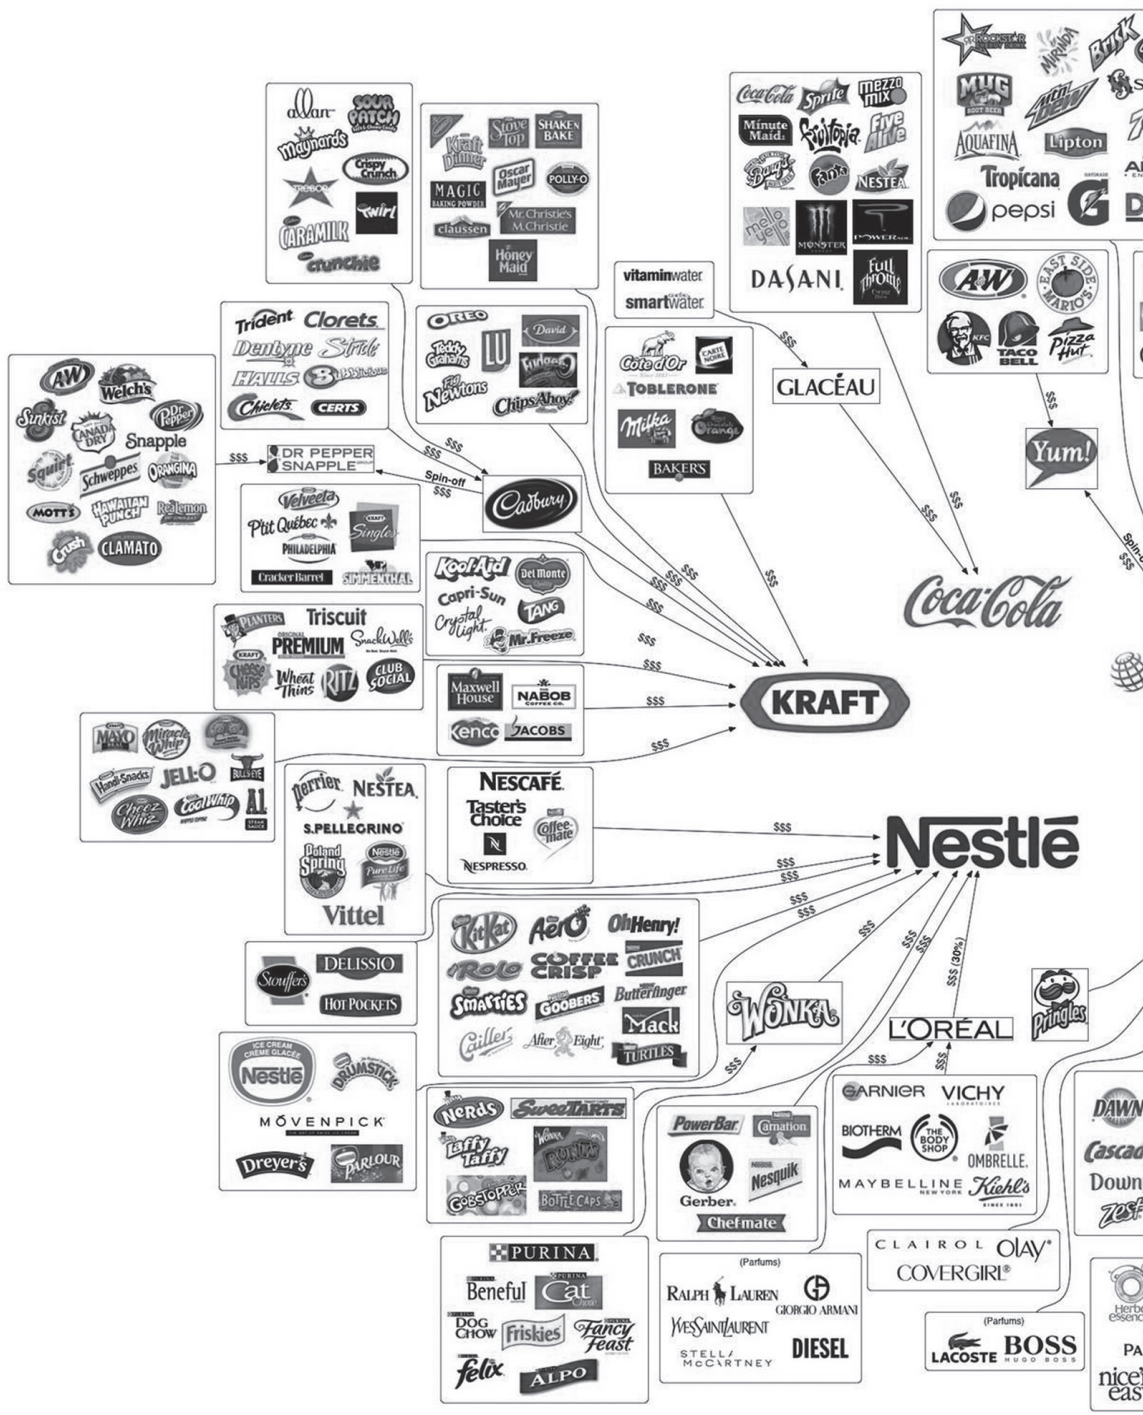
allan SOUR PATCH Maynards Crispy Crunch TREBOR CARAMILK Twirl Crunchie

Kraft Dinner Stove Top SHAKE 'N BAKE MAGIC BAKING POWDER Oscar Mayer POLLY-O claussen Mr. Christie's M.Christie Honey Maid

Coca-Cola Sprite mezzo mix Minute Maid Fruitopia Five Alive Barq's Fanta NESTEA mello yello MONSTER POWERADE DASANI Full Throttle

ROCKSTAR MIRINDA BRISK MUG ROOT BEER Mtn Dew AQUAFINA Lipton Tropicana pepsi G

A&W EAST SIDE MARIO'S KFC TACO BELL Pizza Hut

$$$

Yum!

Spin-off $$$

vitaminwater smartwater

$$$

GLACÉAU

$$$

Trident Clorets Dentyne Stride HALLS Bubbaloo Chiclets CERTS

OREO Teddy Grahams LU David Fig Newtons Fingers Chips Ahoy!

Côte d'Or CARTE NOIRE TOBLERONE Milka Terry's Chocolate Orange BAKER'S

A&W Welch's Sunkist CANADA DRY Dr Pepper Snapple Squirt Schweppes ORANGINA MOTT'S HAWAIIAN PUNCH ReaLemon Crush CLAMATO

$$$

DR PEPPER SNAPPLE GROUP

Spin-off

$$$ $$$

Cadbury

Velveeta P'tit Québec KRAFT Singles PHILADELPHIA Cracker Barrel SIMMENTHAL

Kool-Aid Del Monte Capri-Sun TANG Crystal Light Mr. Freeze

$$$ $$$ $$$ $$$

Coca-Cola

PLANTERS Triscuit PREMIUM SnackWell's CHEESE NIPS Wheat Thins RITZ CLUB SOCIAL

$$$

$$$

Maxwell House NABOB Kenco JACOBS

$$$

KRAFT

MAYO Miracle Whip Handi-Snacks JELL-O BULL'S-EYE Cheez Whiz Cool Whip A1

$$$

Perrier NESTEA S.PELLEGRINO Poland Spring Nestlé Pure Life Vittel

NESCAFÉ Taster's Choice Coffee-mate NESPRESSO

$$$

$$$ $$$

Nestlé

$$$ $$$

KitKat Aero Oh Henry! Rolo COFFEE CRISP CRUNCH SMARTIES GOOBERS Butterfinger Cailler After Eight Mack TURTLES

Stouffer's DELISSIO HOT POCKETS

$$$

$$$ $$$ $$$ (30%)

WONKA

Pringles

L'ORÉAL

$$$ $$$

$$$

ICE CREAM CRÈME GLACÉE Nestlé DRUMSTICK MÖVENPICK Dreyer's PARLOUR

NERDS SweeTARTS Laffy Taffy RUNTS GOBSTOPPER BOTTLE CAPS

PowerBar Carnation Gerber Nesquik Chef-mate

GARNIER VICHY BIOTHERM THE BODY SHOP OMBRELLE MAYBELLINE NEW YORK Kiehl's

DAWN Cascade Downy Zest

PURINA Beneful Cat Chow DOG CHOW Friskies Fancy Feast Felix ALPO

(Parfums) RALPH LAUREN GIORGIO ARMANI YVES SAINT LAURENT DIESEL STELLA McCARTNEY

CLAIROL OLAY COVERGIRL

(Parfums) LACOSTE BOSS HUGO BOSS

Herbal Essences PA nice'n easy